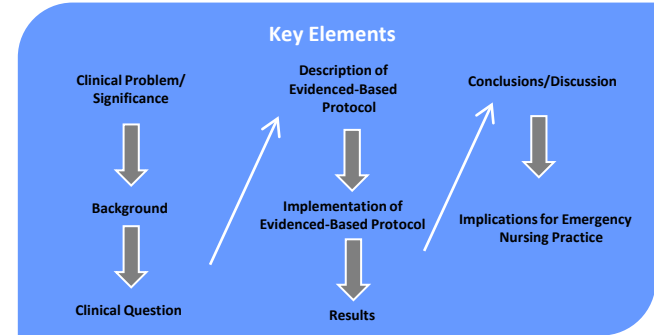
Key Elements

Clinical Problem/ Significance

Background

Clinical Question

Description of Evidenced-Based Protocol

Implementation of Evidenced-Based Protocol

Results

Conclusions/Discussion

Implications for Emergency Nursing Practice